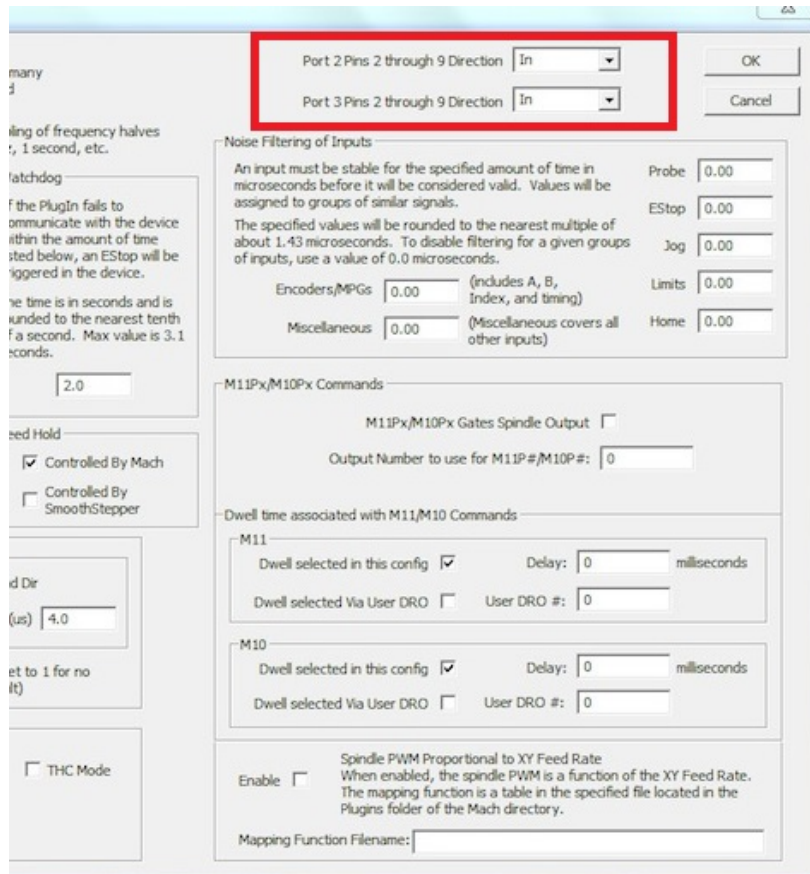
many
d

ling of frequency halves
, 1 second, etc.

Vatchdog

f the PlugIn fails to ommunicate with the device ithin the amount of time sted below, an EStop will be iggered in the device.

he time is in seconds and is ounded to the nearest tenth f a second. Max value is 3.1 econds.

2.0

eed Hold

Controlled By Mach

Controlled By SmoothStepper

d Dir

(us) 4.0

et to 1 for no lt)

THC Mode

Port 2 Pins 2 through 9 Direction In

Port 3 Pins 2 through 9 Direction In

OK

Cancel

Noise Filtering of Inputs

An input must be stable for the specified amount of time in microseconds before it will be considered valid. Values will be assigned to groups of similar signals.

The specified values will be rounded to the nearest multiple of about 1.43 microseconds. To disable filtering for a given groups of inputs, use a value of 0.0 microseconds.

Encoders/MPGs 0.00 (includes A, B, Index, and timing)

Miscellaneous 0.00 (Miscellaneous covers all other inputs)

Probe 0.00

EStop 0.00

Jog 0.00

Limits 0.00

Home 0.00

M11Px/M10Px Commands

M11Px/M10Px Gates Spindle Output

Output Number to use for M11P#/M10P#: 0

Dwell time associated with M11/M10 Commands

M11

Dwell selected in this config

Delay: 0 milliseconds

Dwell selected Via User DRO

User DRO #: 0

M10

Dwell selected in this config

Delay: 0 milliseconds

Dwell selected Via User DRO

User DRO #: 0

Enable

Spindle PWM Proportional to XY Feed Rate
When enabled, the spindle PWM is a function of the XY Feed Rate. The mapping function is a table in the specified file located in the Plugins folder of the Mach directory.

Mapping Function Filename: